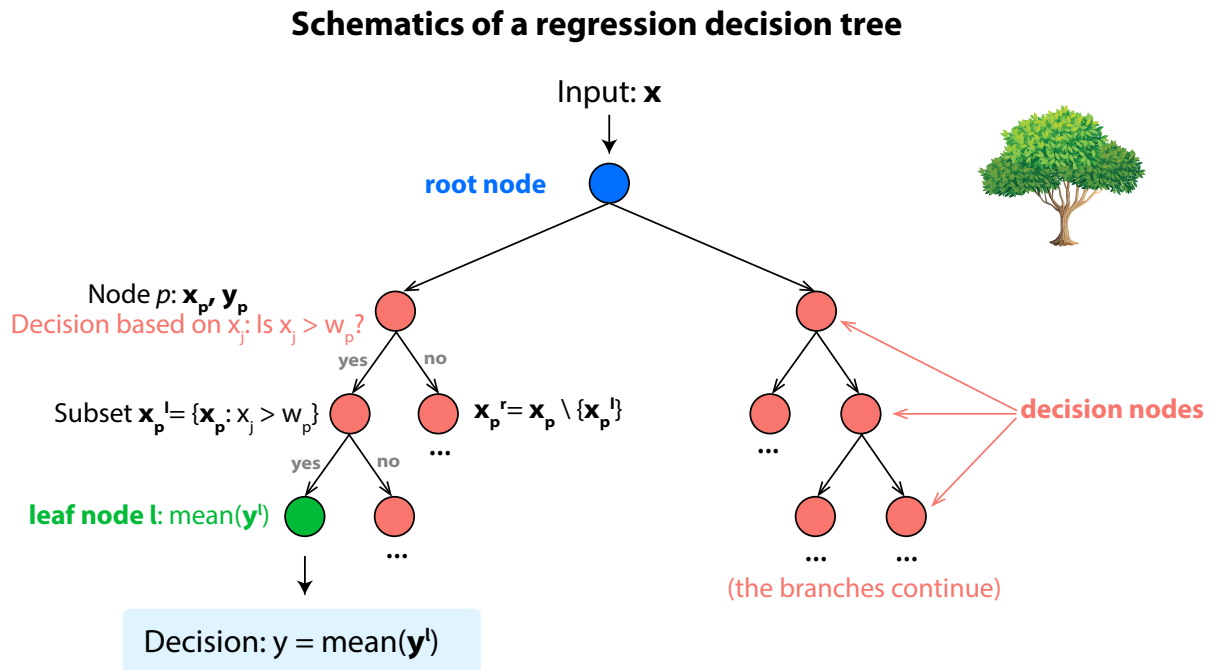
Schematics of a regression decision tree

Input: $\mathbf{x}$

root node

Node $p$: $\mathbf{x_p}$, $\mathbf{y_p}$
Decision based on $x_j$: Is $x_j > w_p$?

yes
no

Subset $\mathbf{x_p}^l = \{\mathbf{x_p}: x_j > w_p\}$

$\mathbf{x_p}^r = \mathbf{x_p} \setminus \{\mathbf{x_p}^l\}$

...

yes
no

leaf node l: mean($\mathbf{y}^l$)

...

Decision: y = mean($\mathbf{y}^l$)

...

decision nodes

...
...

(the branches continue)